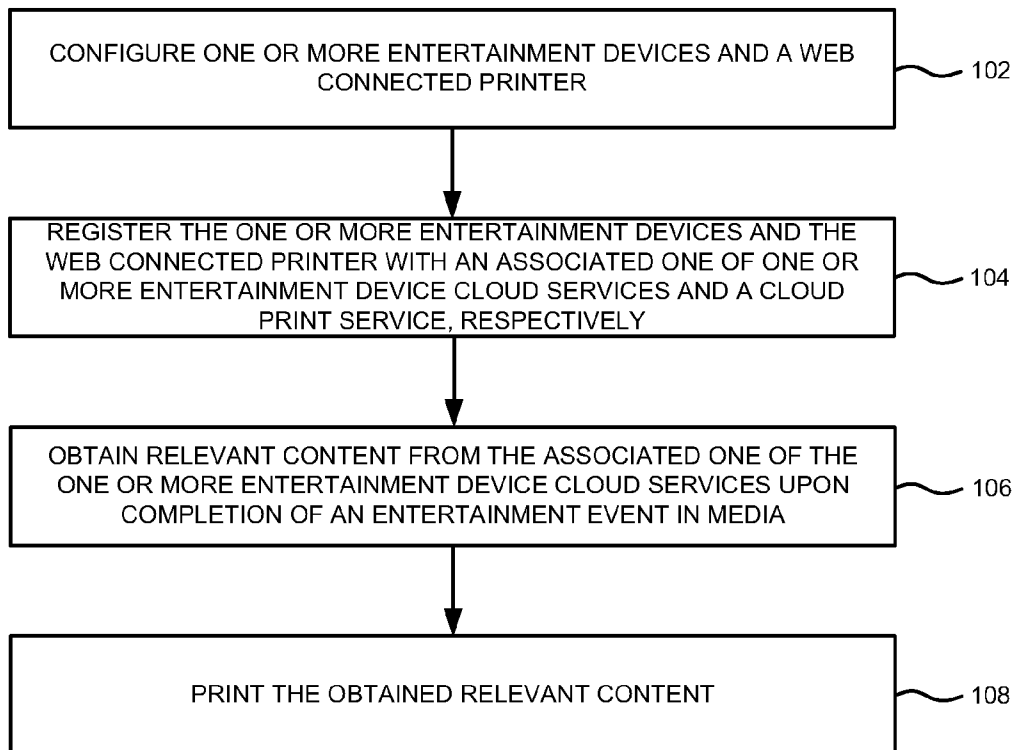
CONFIGURE ONE OR MORE ENTERTAINMENT DEVICES AND A WEB CONNECTED PRINTER

102

REGISTER THE ONE OR MORE ENTERTAINMENT DEVICES AND THE WEB CONNECTED PRINTER WITH AN ASSOCIATED ONE OF ONE OR MORE ENTERTAINMENT DEVICE CLOUD SERVICES AND A CLOUD PRINT SERVICE, RESPECTIVELY

104

OBTAIN RELEVANT CONTENT FROM THE ASSOCIATED ONE OF THE ONE OR MORE ENTERTAINMENT DEVICE CLOUD SERVICES UPON COMPLETION OF AN ENTERTAINMENT EVENT IN MEDIA

106

PRINT THE OBTAINED RELEVANT CONTENT

108